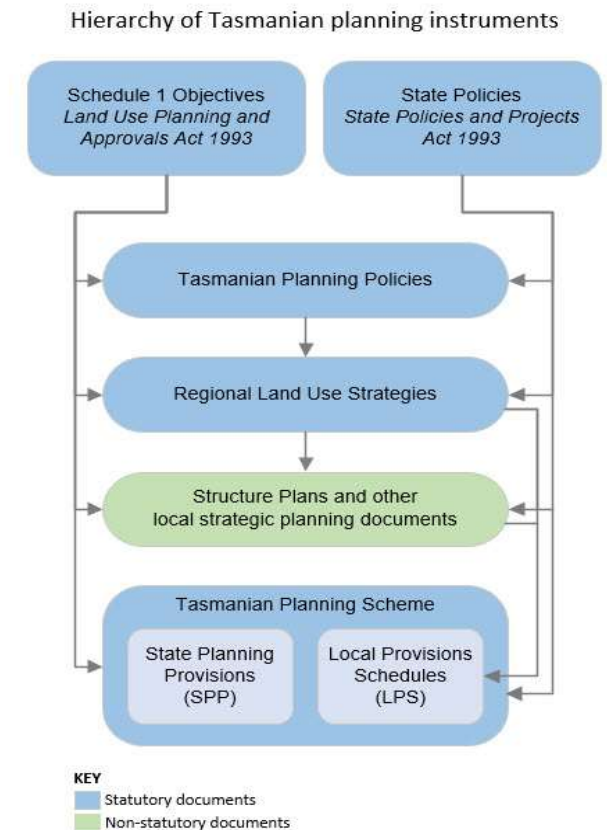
Hierarchy of Tasmanian planning instruments

Schedule 1 Objectives
*Land Use Planning and Approvals Act 1993*

State Policies
*State Policies and Projects Act 1993*

Tasmanian Planning Policies

Regional Land Use Strategies

Structure Plans and other local strategic planning documents

Tasmanian Planning Scheme

State Planning Provisions (SPP)

Local Provisions Schedules (LPS)

KEY
Statutory documents
Non-statutory documents